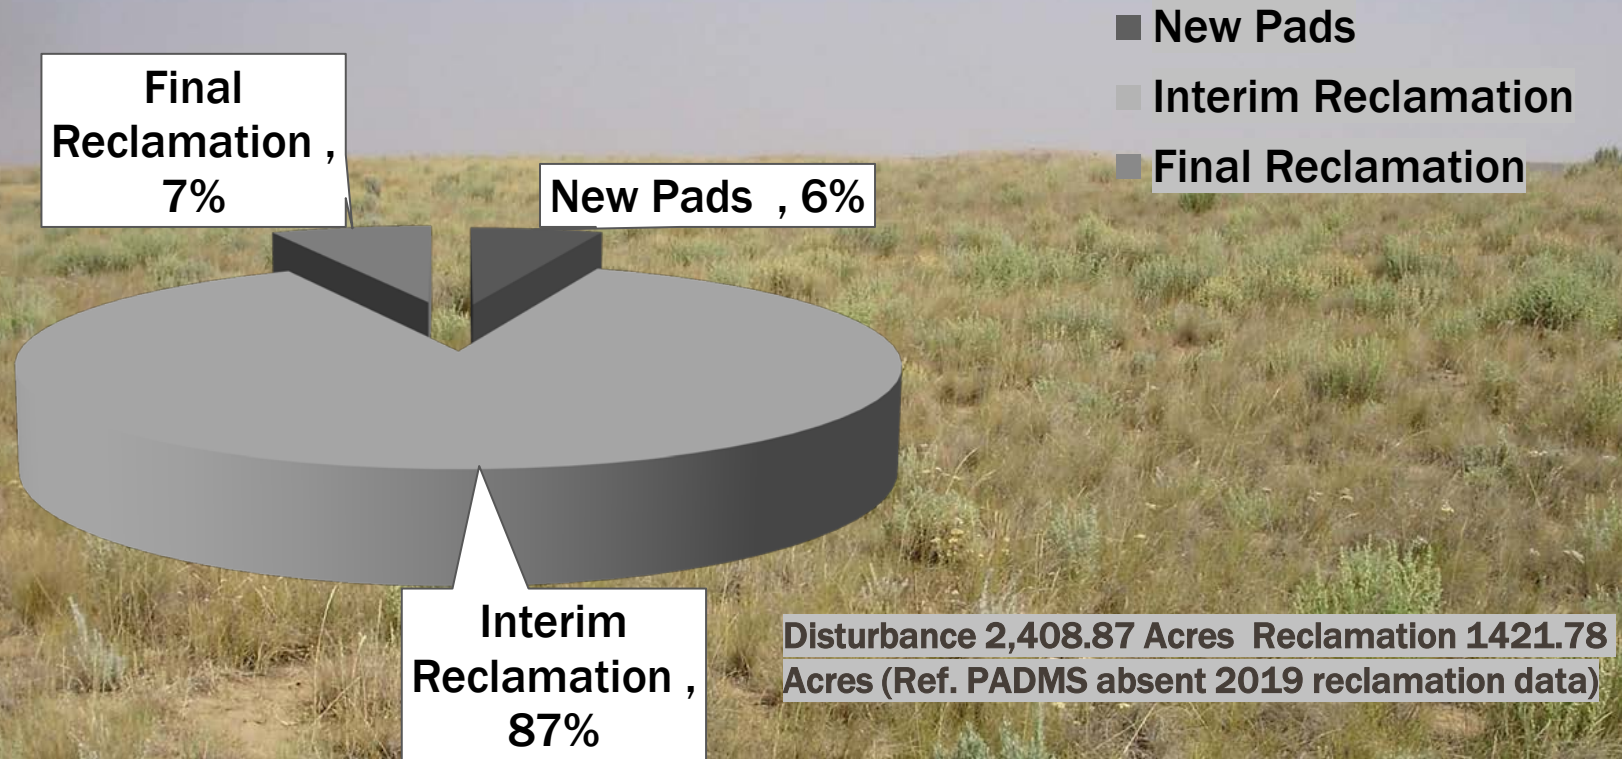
New Pads
Interim Reclamation
Final Reclamation

Final Reclamation , 7%

New Pads , 6%

Interim Reclamation , 87%

Disturbance 2,408.87 Acres Reclamation 1421.78 Acres (Ref. PADMS absent 2019 reclamation data)